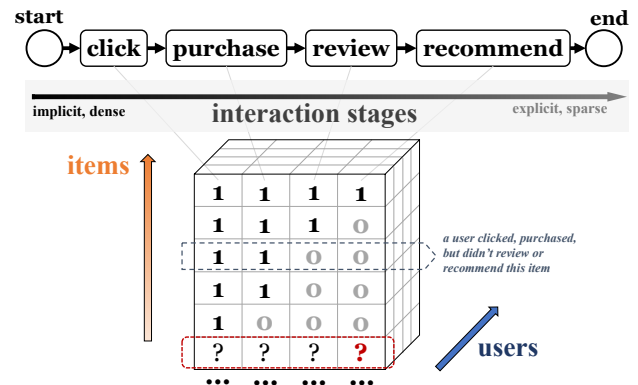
start

click

purchase

review

recommend

end

implicit, dense

interaction stages

explicit, sparse

items

| 1 | 1 | 1 | 1 |
|---|---|---|---|
| 1 | 1 | 1 | 0 |
| 1 | 1 | 0 | 0 |
| 1 | 1 | 0 | 0 |
| 1 | 0 | 0 | 0 |
| ? | ? | ? | ? |
| ... | ... | ... | ... |

a user clicked, purchased, but didn't review or recommend this item

users